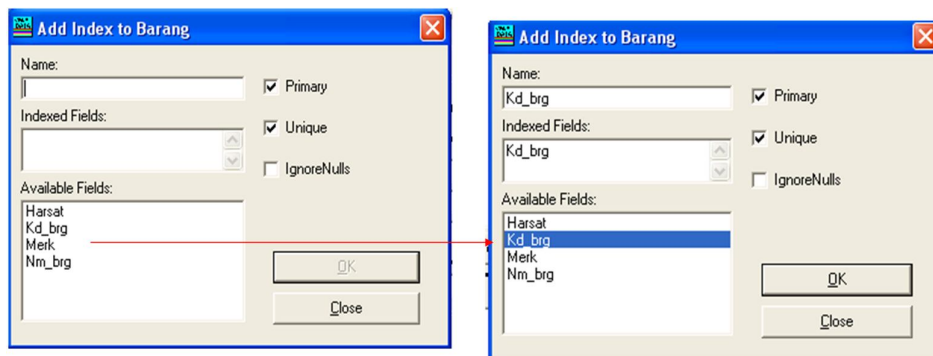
Add Index to Barang

Name:

Primary

Indexed Fields:

Unique

IgnoreNulls

Available Fields:

Harsat
Kd_brg
Merk
Nm_brg

OK

Close

Add Index to Barang

Name:

Kd_brg

Primary

Indexed Fields:

Kd_brg

Unique

IgnoreNulls

Available Fields:

Harsat
Kd_brg
Merk
Nm_brg

OK

Close